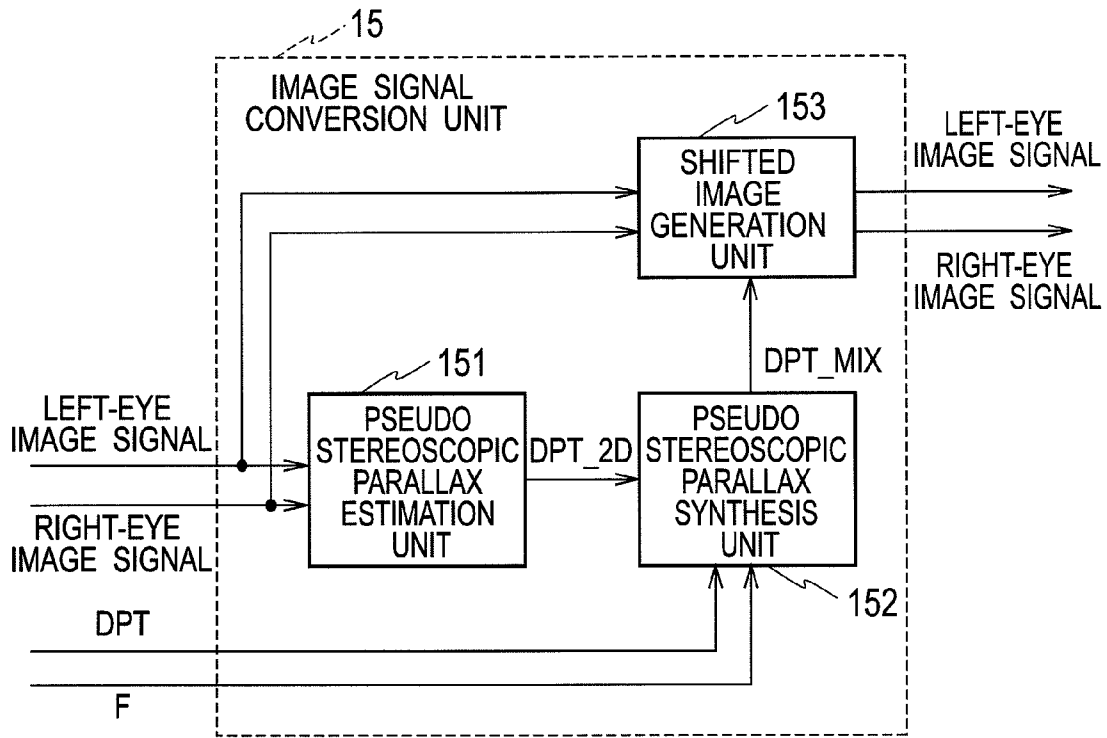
15

IMAGE SIGNAL CONVERSION UNIT

153

SHIFTED IMAGE GENERATION UNIT

LEFT-EYE IMAGE SIGNAL

RIGHT-EYE IMAGE SIGNAL

151

DPT_MIX

LEFT-EYE IMAGE SIGNAL

PSEUDO STEREOSCOPIC PARALLAX ESTIMATION UNIT

DPT_2D

PSEUDO STEREOSCOPIC PARALLAX SYNTHESIS UNIT

RIGHT-EYE IMAGE SIGNAL

DPT

152

F